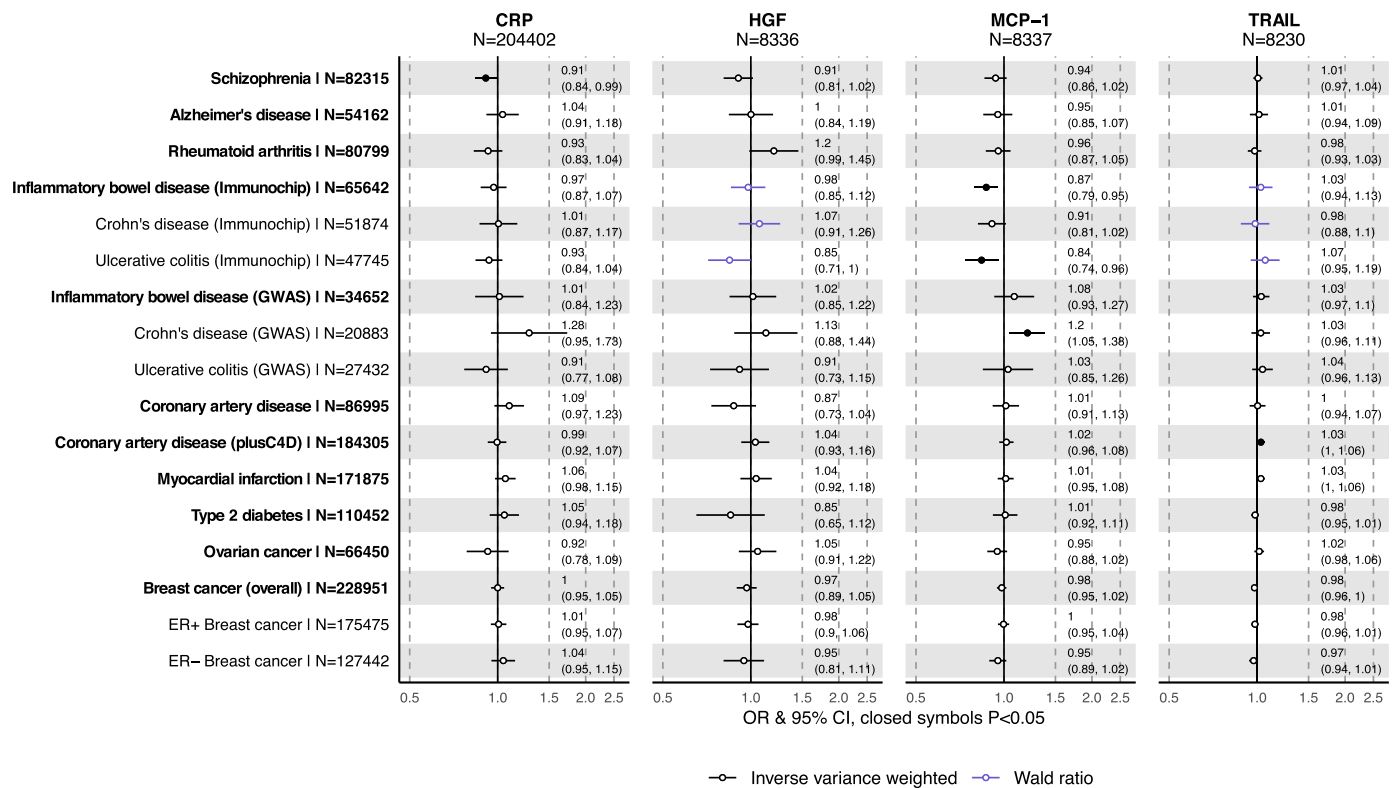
CRP
N=204402

HGF
N=8336

MCP−1
N=8337

TRAIL
N=8230

Schizophrenia | N=82315
Alzheimer's disease | N=54162
Rheumatoid arthritis | N=80799
Inflammatory bowel disease (Immunochip) | N=65642
Crohn's disease (Immunochip) | N=51874
Ulcerative colitis (Immunochip) | N=47745
Inflammatory bowel disease (GWAS) | N=34652
Crohn's disease (GWAS) | N=20883
Ulcerative colitis (GWAS) | N=27432
Coronary artery disease | N=86995
Coronary artery disease (plusC4D) | N=184305
Myocardial infarction | N=171875
Type 2 diabetes | N=110452
Ovarian cancer | N=66450
Breast cancer (overall) | N=228951
ER+ Breast cancer | N=175475
ER− Breast cancer | N=127442

| | CRP | HGF | MCP−1 | TRAIL |
|---|---|---|---|---|
| Schizophrenia | 0.91 (0.84, 0.99) | 0.91 (0.81, 1.02) | 0.94 (0.86, 1.02) | 1.01 (0.97, 1.04) |
| Alzheimer's disease | 1.04 (0.91, 1.18) | 1 (0.84, 1.19) | 0.95 (0.85, 1.07) | 1.01 (0.94, 1.09) |
| Rheumatoid arthritis | 0.93 (0.83, 1.04) | 1.2 (0.99, 1.45) | 0.96 (0.87, 1.05) | 0.98 (0.93, 1.03) |
| Inflammatory bowel disease (Immunochip) | 0.97 (0.87, 1.07) | 0.98 (0.85, 1.12) | 0.87 (0.79, 0.95) | 1.03 (0.94, 1.13) |
| Crohn's disease (Immunochip) | 1.01 (0.87, 1.17) | 1.07 (0.91, 1.26) | 0.91 (0.81, 1.02) | 0.98 (0.88, 1.1) |
| Ulcerative colitis (Immunochip) | 0.93 (0.84, 1.04) | 0.85 (0.71, 1) | 0.84 (0.74, 0.96) | 1.07 (0.95, 1.19) |
| Inflammatory bowel disease (GWAS) | 1.01 (0.84, 1.23) | 1.02 (0.85, 1.22) | 1.08 (0.93, 1.27) | 1.03 (0.97, 1.1) |
| Crohn's disease (GWAS) | 1.28 (0.95, 1.73) | 1.13 (0.88, 1.44) | 1.2 (1.05, 1.38) | 1.03 (0.96, 1.11) |
| Ulcerative colitis (GWAS) | 0.91 (0.77, 1.08) | 0.91 (0.73, 1.15) | 1.03 (0.85, 1.26) | 1.04 (0.96, 1.13) |
| Coronary artery disease | 1.09 (0.97, 1.23) | 0.87 (0.73, 1.04) | 1.01 (0.91, 1.13) | 1 (0.94, 1.07) |
| Coronary artery disease (plusC4D) | 0.99 (0.92, 1.07) | 1.04 (0.93, 1.16) | 1.02 (0.96, 1.08) | 1.03 (1, 1.06) |
| Myocardial infarction | 1.06 (0.98, 1.15) | 1.04 (0.92, 1.18) | 1.01 (0.95, 1.08) | 1.03 (1, 1.06) |
| Type 2 diabetes | 1.05 (0.94, 1.18) | 0.85 (0.65, 1.12) | 1.01 (0.92, 1.11) | 0.98 (0.95, 1.01) |
| Ovarian cancer | 0.92 (0.78, 1.09) | 1.05 (0.91, 1.22) | 0.95 (0.88, 1.02) | 1.02 (0.98, 1.06) |
| Breast cancer (overall) | 1 (0.95, 1.05) | 0.97 (0.89, 1.05) | 0.98 (0.95, 1.02) | 0.98 (0.96, 1) |
| ER+ Breast cancer | 1.01 (0.95, 1.07) | 0.98 (0.9, 1.06) | 1 (0.95, 1.04) | 0.98 (0.96, 1.01) |
| ER− Breast cancer | 1.04 (0.95, 1.15) | 0.95 (0.81, 1.11) | 0.95 (0.89, 1.02) | 0.97 (0.94, 1.01) |

0.5 1.0 1.5 2.0 2.5
0.5 1.0 1.5 2.0 2.5
0.5 1.0 1.5 2.0 2.5
0.5 1.0 1.5 2.0 2.5

OR & 95% CI, closed symbols P<0.05

Inverse variance weighted
Wald ratio